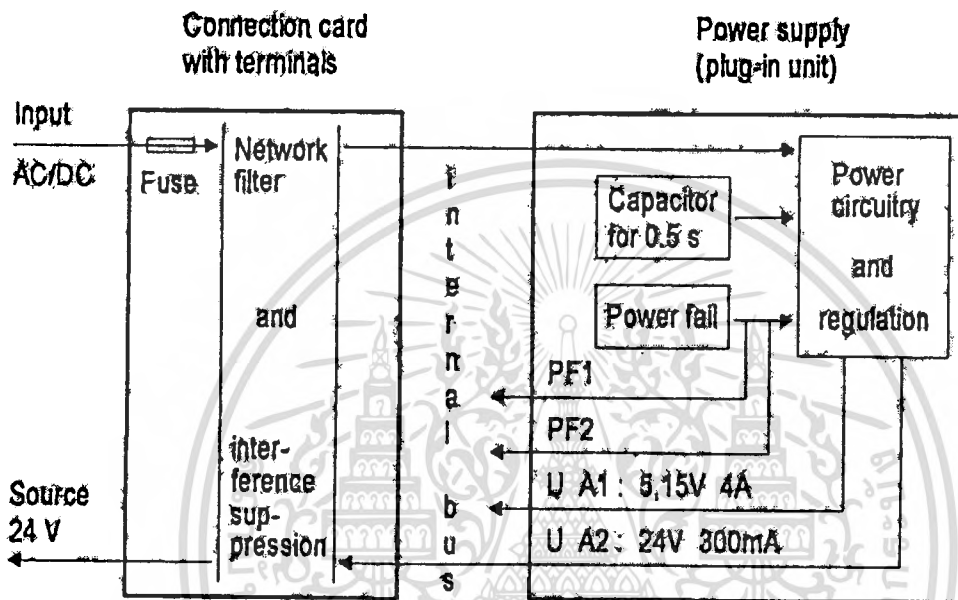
Connection card with terminals

Power supply (plug-in unit)

Input

AC/DC

Fuse

Network filter

and

interference suppression

internal bus

Capacitor for 0.5 s

Power fail

Power circuitry and regulation

PF1

PF2

U A1 : 5,15V 4A

U A2 : 24V 300mA

Source 24 V